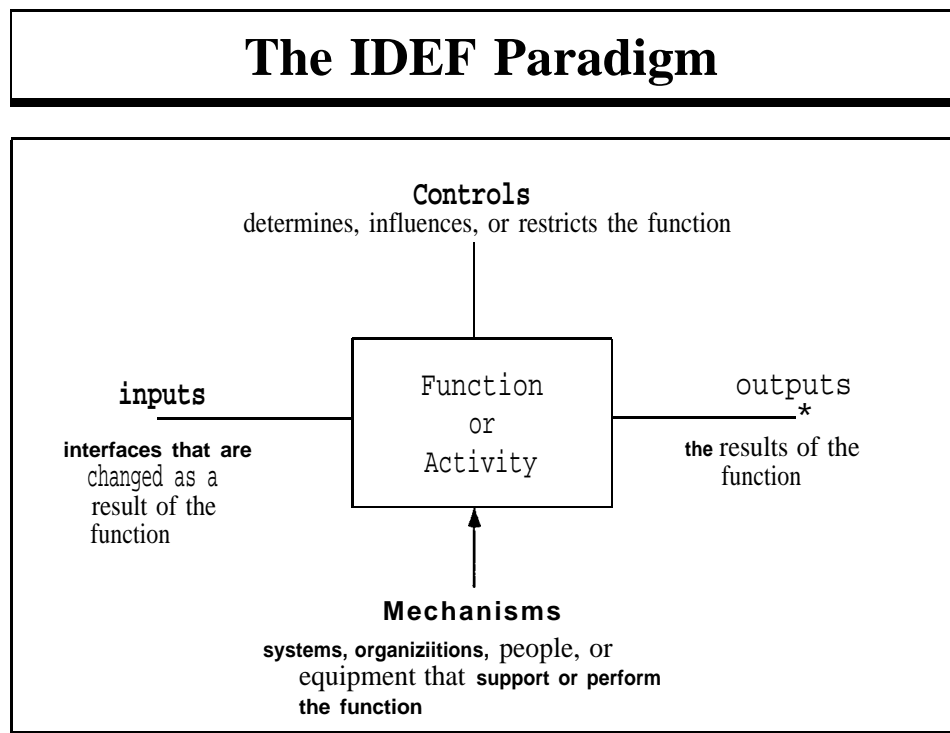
The IDEF Paradigm

Controls
determines, influences, or restricts the function

inputs

interfaces that are changed as a result of the function

Function
or
Activity

outputs
*

the results of the function

Mechanisms

systems, organiziitions, people, or equipment that support or perform the function